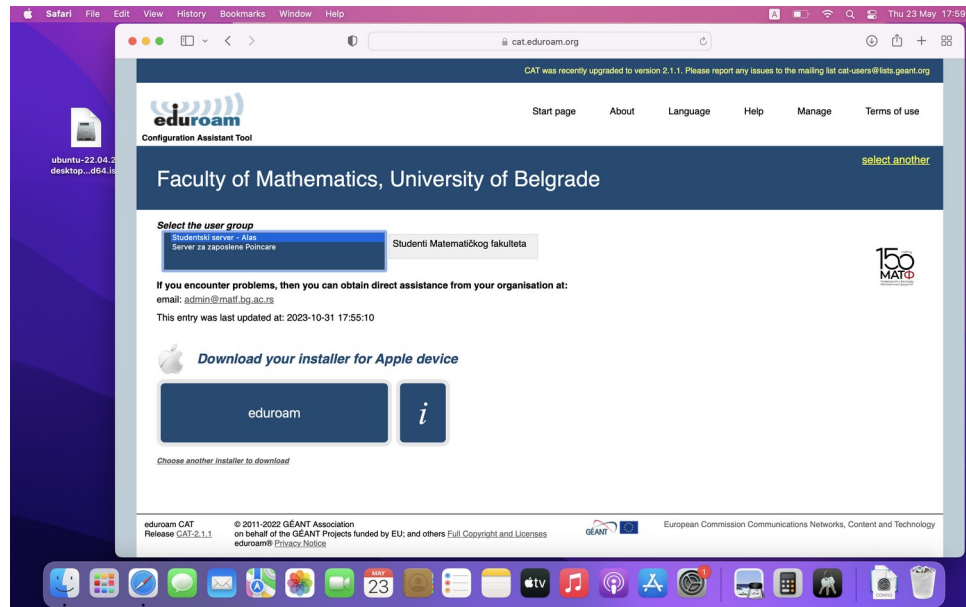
Safari File Edit View History Bookmarks Window Help

A Thu 23 May 17:59

cat.eduroam.org

ubuntu-22.04.2 desktop...d64.is

CAT was recently upgraded to version 2.1.1. Please report any issues to the mailing list cat-users@lists.geant.org

eduroam
Configuration Assistant Tool

Start page About Language Help Manage Terms of use

select another

Faculty of Mathematics, University of Belgrade

Select the user group
Studentski server - Alas
Server za zaposlene Poincare

Studenti Matematičkog fakulteta

150 MATΦ

If you encounter problems, then you can obtain direct assistance from your organisation at:
email: admin@matf.bg.ac.rs

This entry was last updated at: 2023-10-31 17:55:10

Download your installer for Apple device

eduroam

i

Choose another installer to download

eduroam CAT
Release CAT-2.1.1

© 2011-2022 GÉANT Association
on behalf of the GÉANT Projects funded by EU; and others Full Copyright and Licenses
eduroam® Privacy Notice

GÉANT

European Commission Communications Networks, Content and Technology

MAY 23

1